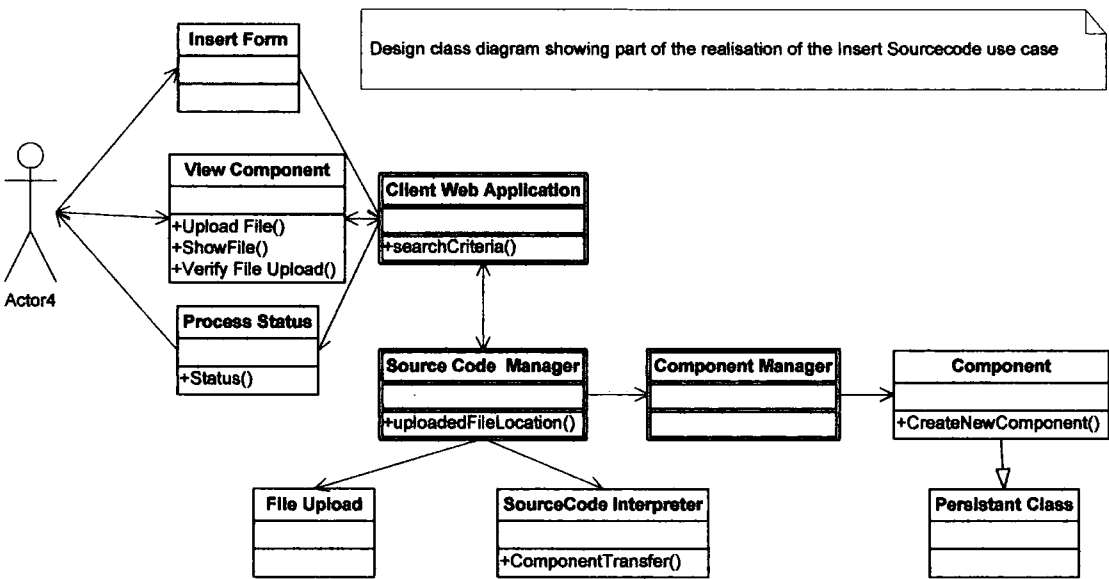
Design class diagram showing part of the realisation of the Insert Sourcecode use case

Insert Form

View Component

+Upload File()
+ShowFile()
+Verify File Upload()

Actor4

Process Status

+Status()

Client Web Application

+searchCriteria()

Source Code Manager

+uploadedFileLocation()

Component Manager

Component

+CreateNewComponent()

File Upload

SourceCode Interpreter

+ComponentTransfer()

Persistant Class